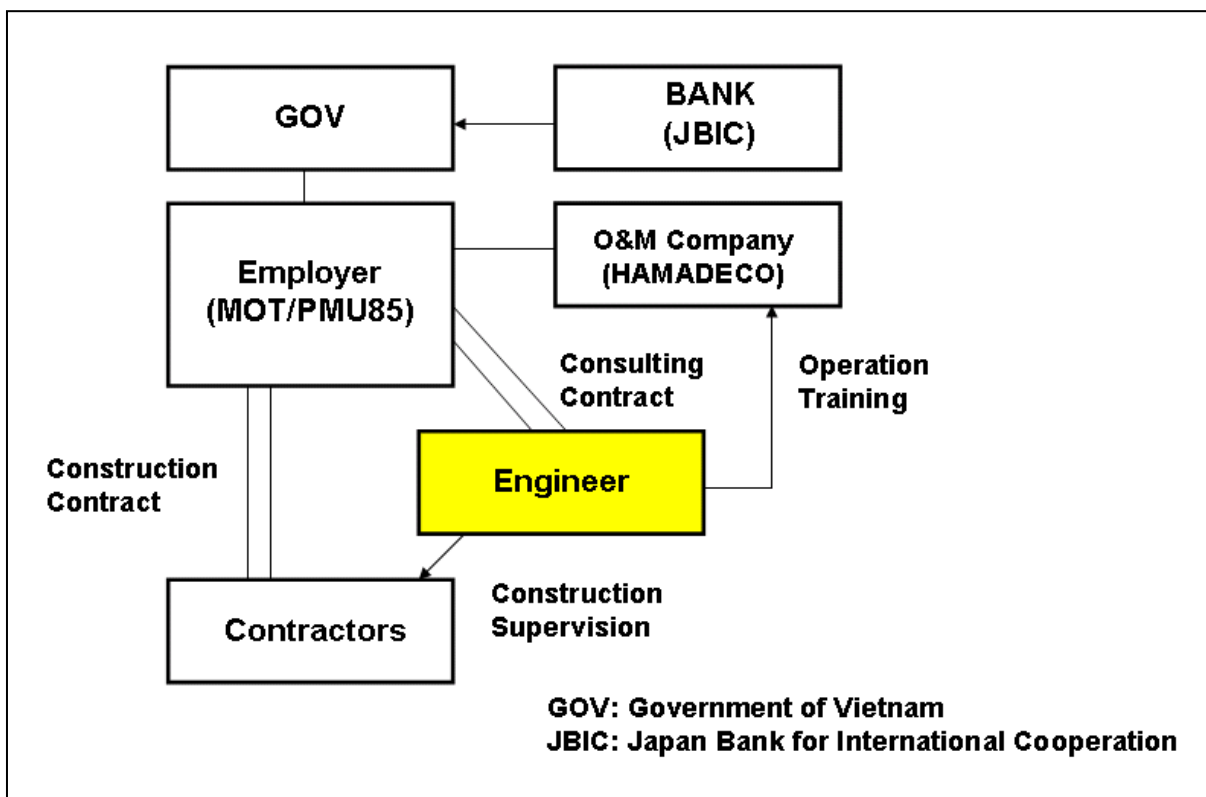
GOV

BANK
(JBIC)

Employer
(MOT/PMU85)

O&M Company
(HAMADECO)

Consulting Contract

Operation Training

Construction Contract

Engineer

Contractors

Construction Supervision

GOV: Government of Vietnam
JBIC: Japan Bank for International Cooperation